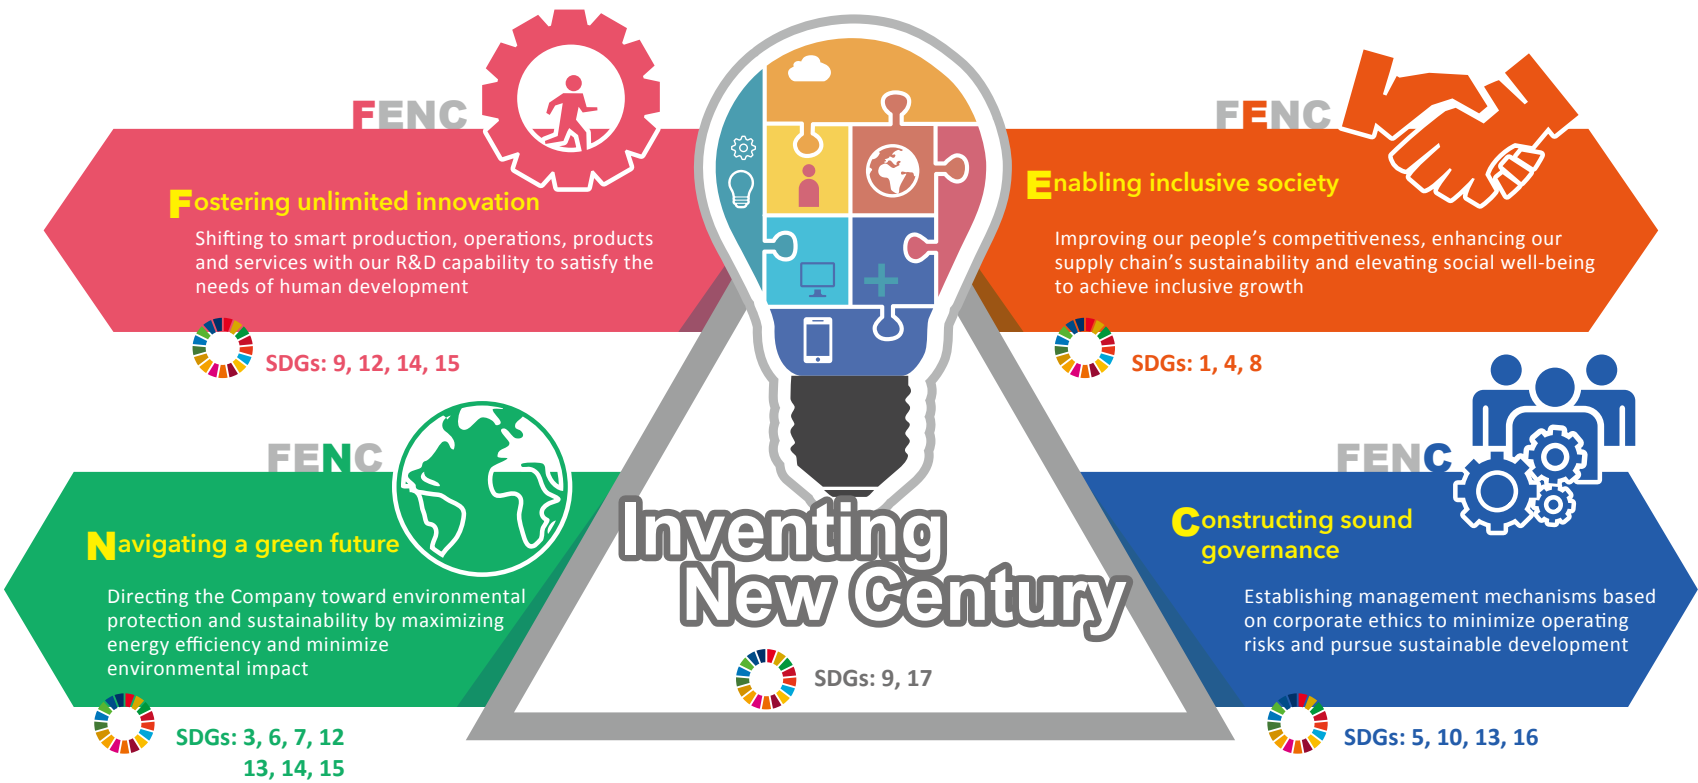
FENC

Fostering unlimited innovation

Shifting to smart production, operations, products and services with our R&D capability to satisfy the needs of human development

SDGs: 9, 12, 14, 15

FENC

Enabling inclusive society

Improving our people's competitiveness, enhancing our supply chain's sustainability and elevating social well-being to achieve inclusive growth

SDGs: 1, 4, 8

FENC

Navigating a green future

Directing the Company toward environmental protection and sustainability by maximizing energy efficiency and minimize environmental impact

SDGs: 3, 6, 7, 12 13, 14, 15

Inventing New Century

SDGs: 9, 17

FENC

Constructing sound governance

Establishing management mechanisms based on corporate ethics to minimize operating risks and pursue sustainable development

SDGs: 5, 10, 13, 16